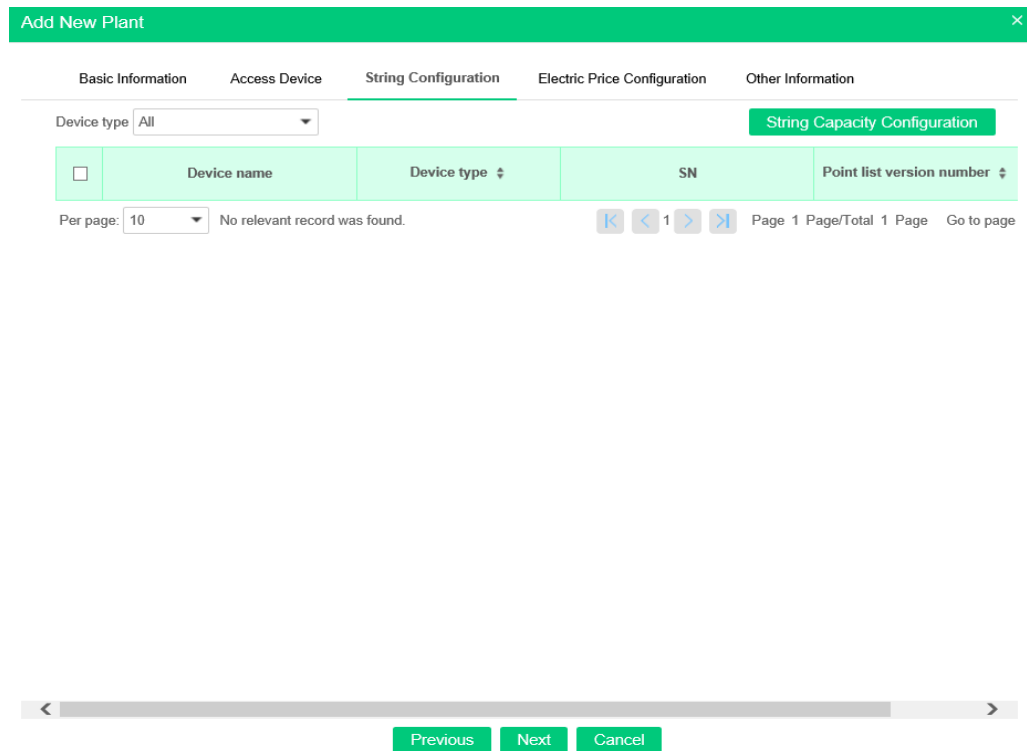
Add New Plant

Basic Information Access Device String Configuration Electric Price Configuration Other Information

Device type All

String Capacity Configuration

| | Device name | Device type | SN | Point list version number |
|---|---|---|---|---|

Per page: 10 No relevant record was found.

1 Page 1 Page/Total 1 Page Go to page

Previous Next Cancel